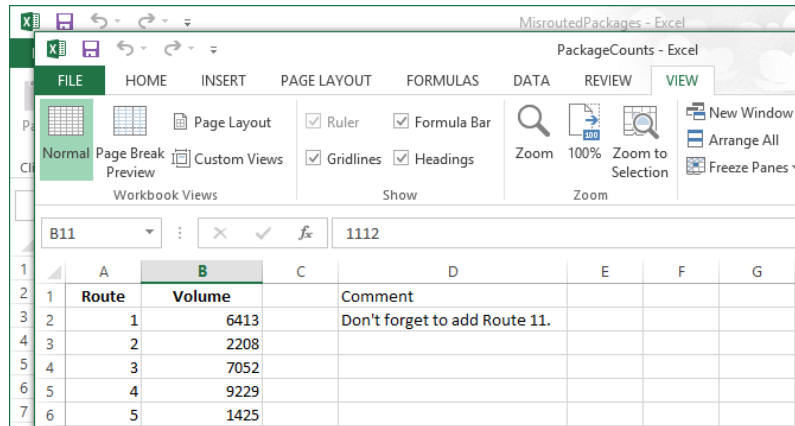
MisroutedPackages - Excel

PackageCounts - Excel

FILE HOME INSERT PAGE LAYOUT FORMULAS DATA REVIEW VIEW

Normal Page Break Preview Page Layout Custom Views
Workbook Views

Ruler Formula Bar
Gridlines Headings
Show

Zoom 100% Zoom to Selection
Zoom

New Window
Arrange All
Freeze Panes

Pa
Cli

B11 $f_x$ 1112

| | A | B | C | D | E | F | G |
|---|---|---|---|---|---|---|---|
| 1 | Route | Volume | | Comment | | | |
| 2 | 1 | 6413 | | Don't forget to add Route 11. | | | |
| 3 | 2 | 2208 | | | | | |
| 4 | 3 | 7052 | | | | | |
| 5 | 4 | 9229 | | | | | |
| 6 | 5 | 1425 | | | | | |

1
2
3
4
5
6
7